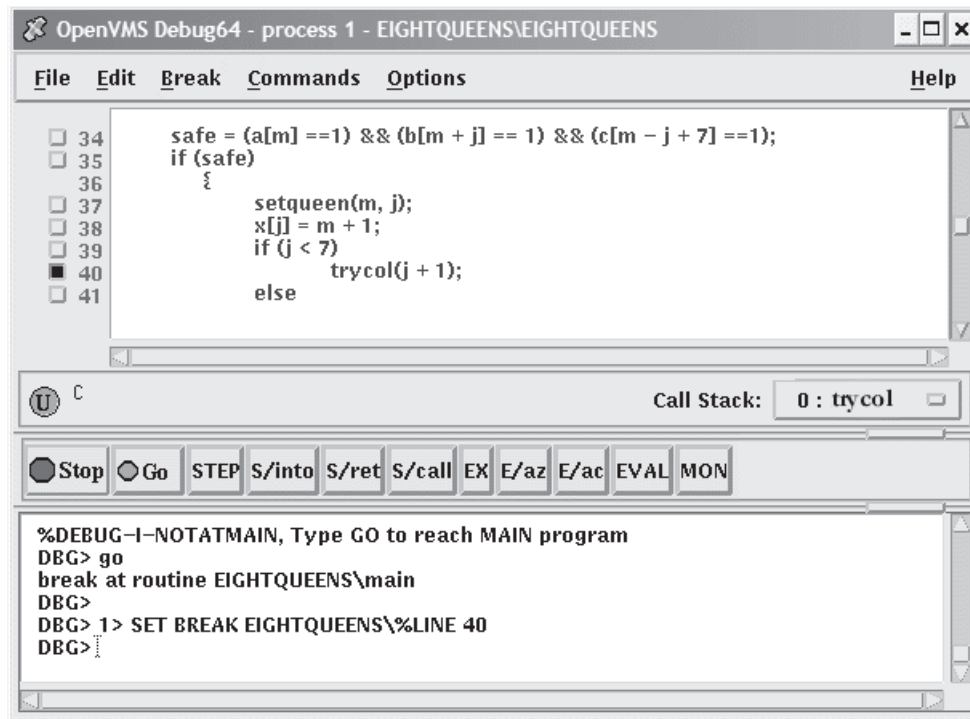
OpenVMS Debug64 - process 1 - EIGHTQUEENS\EIGHTQUEENS

File Edit Break Commands Options Help

34 safe = (a[m] ==1) && (b[m + j] == 1) && (c[m - j + 7] ==1);
35 if (safe)
36 {
37 setqueen(m, j);
38 x[j] = m + 1;
39 if (j < 7)
40 trycol(j + 1);
41 else

U C

Call Stack: 0 : trycol

Stop Go STEP S/into S/ret S/call EX E/az E/ac EVAL MON

%DEBUG-I-NOTATMAIN, Type GO to reach MAIN program
DBG> go
break at routine EIGHTQUEENS\main
DBG>
DBG> 1> SET BREAK EIGHTQUEENS\%LINE 40
DBG>